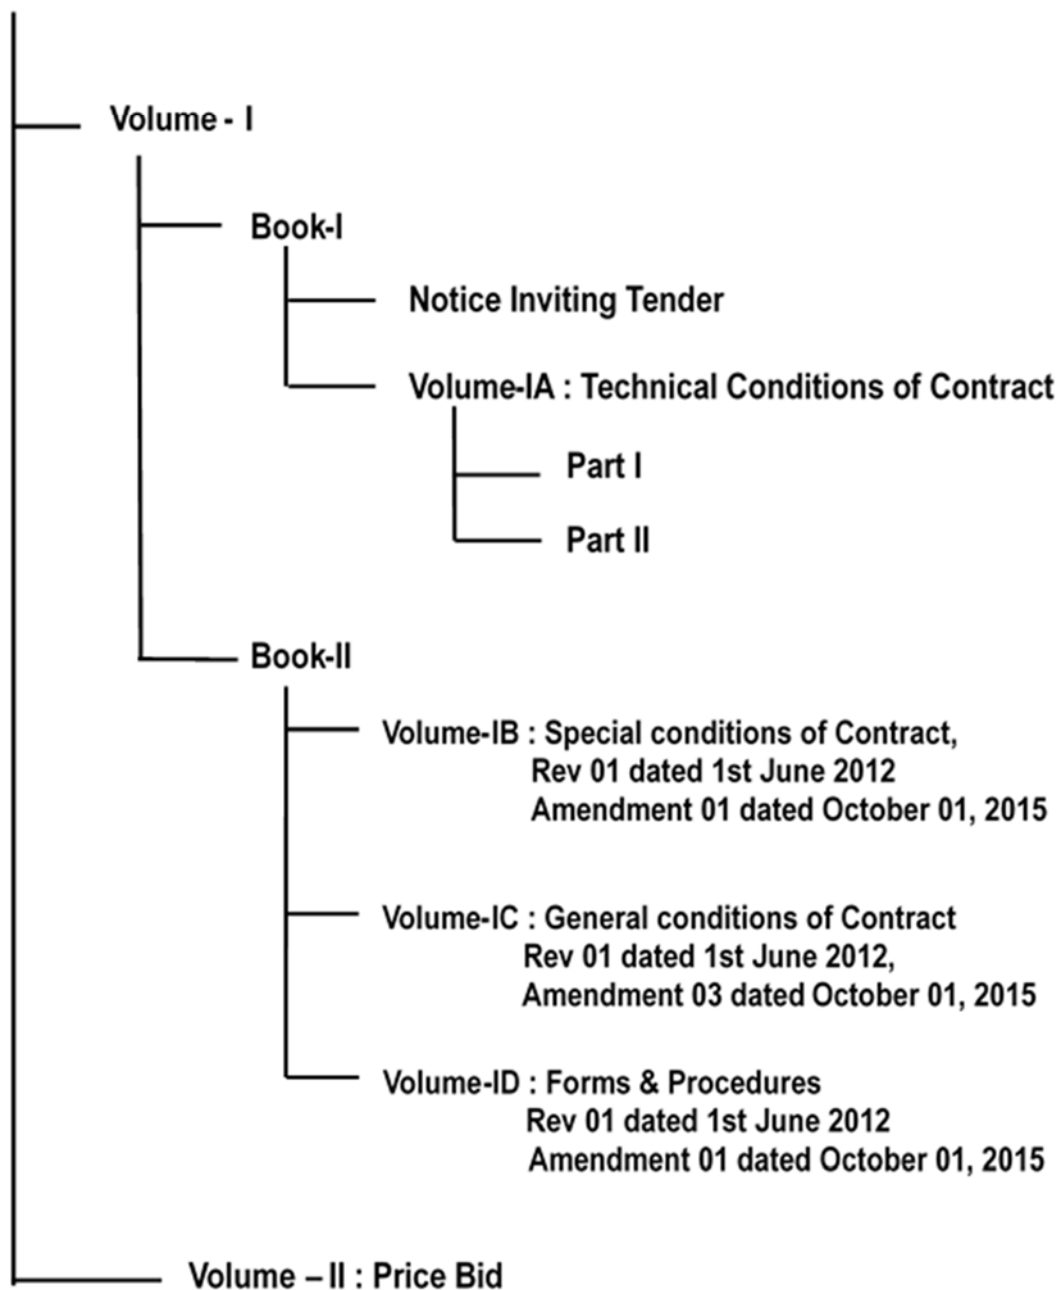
Volume - I

Book-I

Notice Inviting Tender

Volume-IA : Technical Conditions of Contract

Part I

Part II

Book-II

Volume-IB : Special conditions of Contract, Rev 01 dated 1st June 2012 Amendment 01 dated October 01, 2015

Volume-IC : General conditions of Contract Rev 01 dated 1st June 2012, Amendment 03 dated October 01, 2015

Volume-ID : Forms & Procedures Rev 01 dated 1st June 2012 Amendment 01 dated October 01, 2015

Volume – II : Price Bid